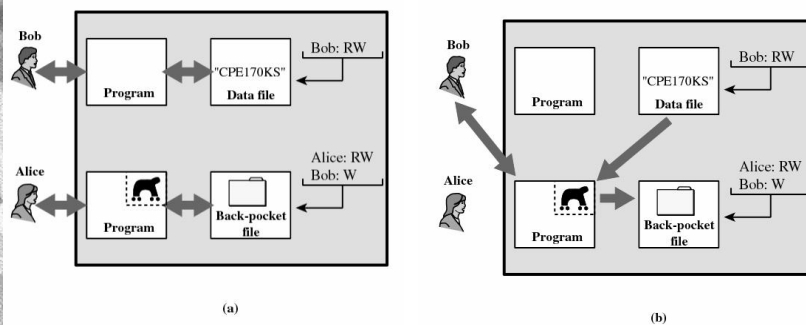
Bob

Program

"CPE170KS"
Data file

Bob: RW

Alice

Program

Back-pocket file

Alice: RW
Bob: W

(a)

Bob

Program

"CPE170KS"
Data file

Bob: RW

Alice

Program

Back-pocket file

Alice: RW
Bob: W

(b)